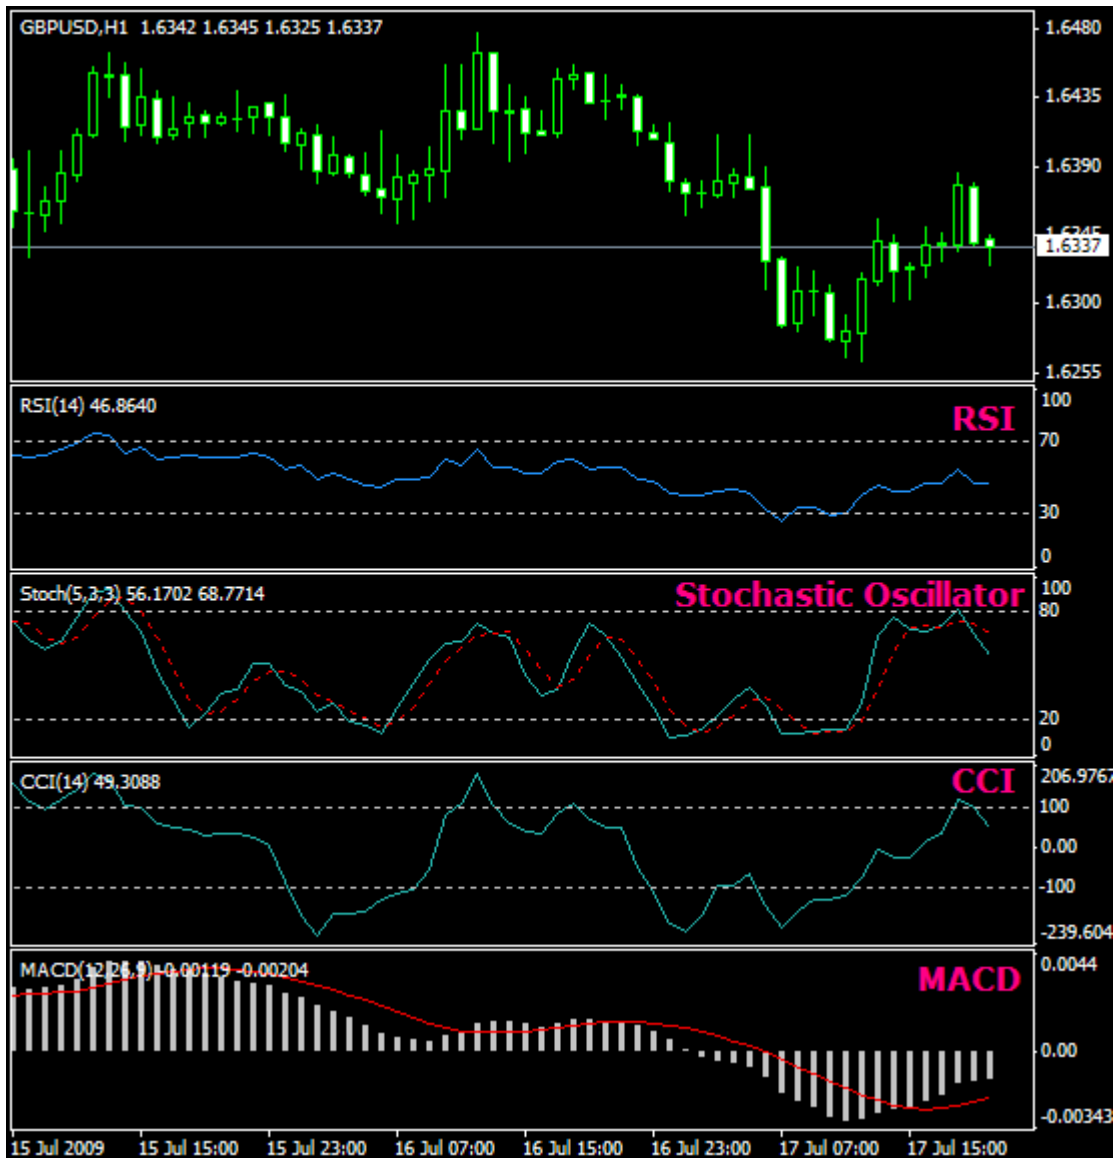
GBPUSD,H1 1.6342 1.6345 1.6325 1.6337

1.6480
1.6435
1.6390
1.6337
1.6300
1.6255

RSI(14) 46.8640
RSI
100
70
30
0

Stoch(5,3,3) 56.1702 68.7714
Stochastic Oscillator
100
80
20
0

CCI(14) 49.3088
CCI
206.9767
100
0.00
-100
-239.604

MACD(12,26,9) -0.00119 -0.00204
MACD
0.0044
0.00
-0.00343

15 Jul 2009
15 Jul 15:00
15 Jul 23:00
16 Jul 07:00
16 Jul 15:00
16 Jul 23:00
17 Jul 07:00
17 Jul 15:00